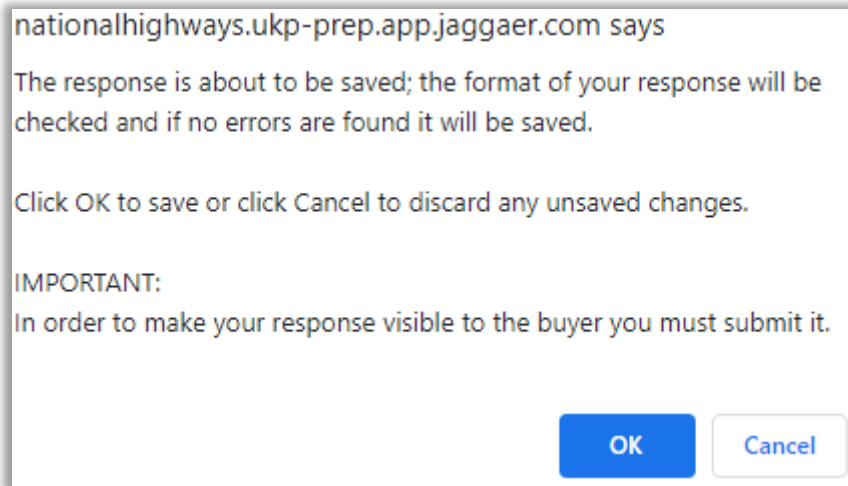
nationalhighways.ukp-prep.app.jaggaer.com says

The response is about to be saved; the format of your response will be checked and if no errors are found it will be saved.

Click OK to save or click Cancel to discard any unsaved changes.

IMPORTANT:
In order to make your response visible to the buyer you must submit it.

OK

Cancel